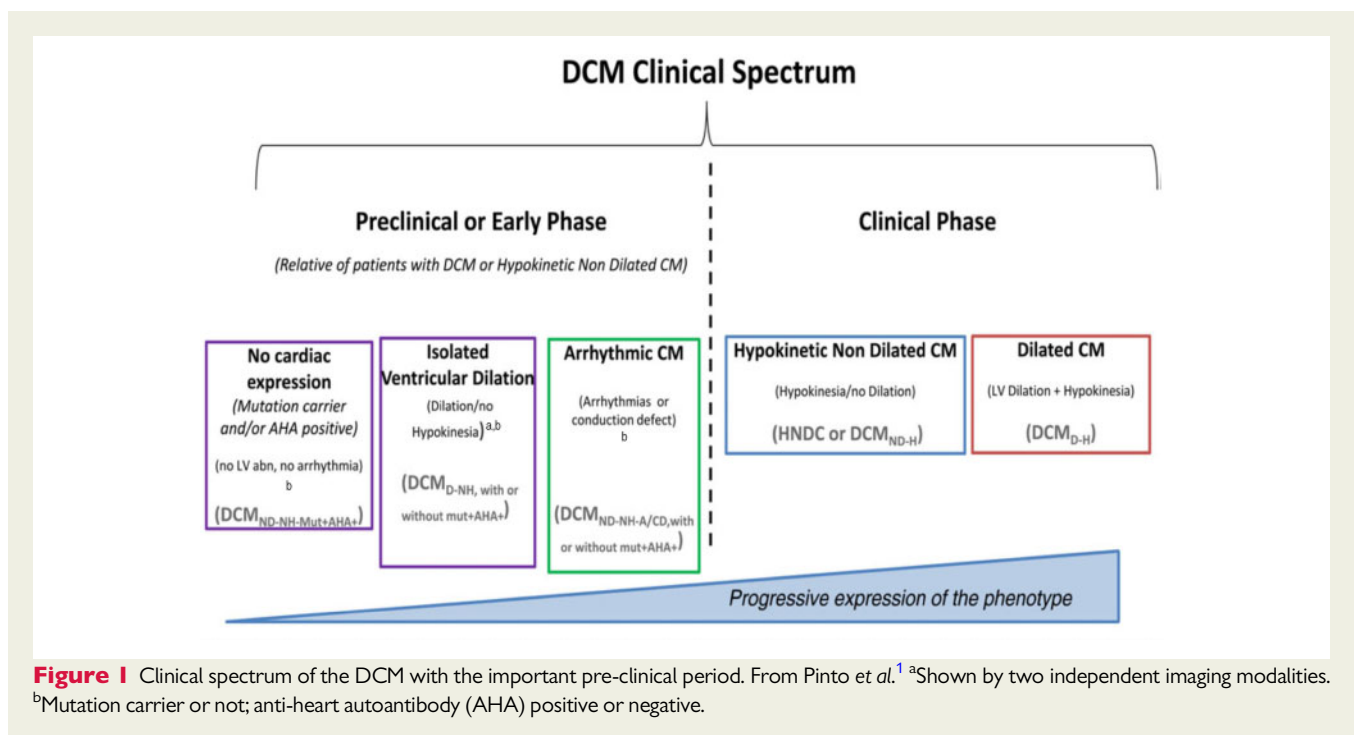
DCM Clinical Spectrum

Preclinical or Early Phase

(Relative of patients with DCM or Hypokinetic Non Dilated CM)

Clinical Phase

No cardiac expression (Mutation carrier and/or AHA positive) (no LV abn, no arrhythmia) b ($DCM_{ND-NH-Mut+AHA+}$)

Isolated Ventricular Dilation (Dilation/no Hypokinesia)$^{a,b}$ ($DCM_{D-NH}$, with or without mut+AHA+)

Arrhythmic CM (Arrhythmias or conduction defect) b ($DCM_{ND-NH-A/CD}$, with or without mut+AHA+)

Hypokinetic Non Dilated CM (Hypokinesia/no Dilation) (HNDC or $DCM_{ND-H}$)

Dilated CM (LV Dilation + Hypokinesia) ($DCM_{D-H}$)

Progressive expression of the phenotype

Figure 1 Clinical spectrum of the DCM with the important pre-clinical period. From Pinto et al.$^1$ $^a$Shown by two independent imaging modalities. $^b$Mutation carrier or not; anti-heart autoantibody (AHA) positive or negative.